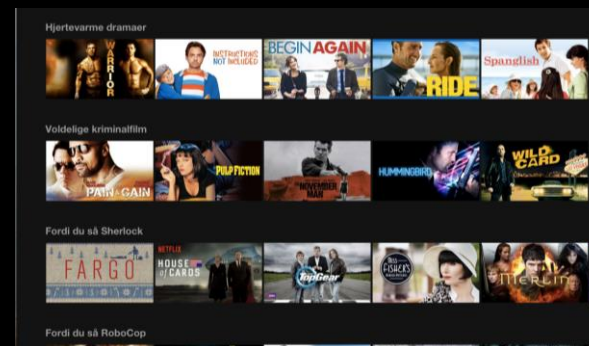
Hjertevarme dramaer

WARRIOR

INSTRUCTIONS NOT INCLUDED

BEGIN AGAIN

RIDE

Spanglish

Voldelige kriminalfilm

PAIN & GAIN

PULP FICTION

THE NOVEMBER MAN

HUMMINGBIRD

WILD CARD

Fordi du så Sherlock

FARGO

NETFLIX

HOUSE of CARDS

Top Gear

Miss Fisher's

Merlin

Fordi du så RoboCop